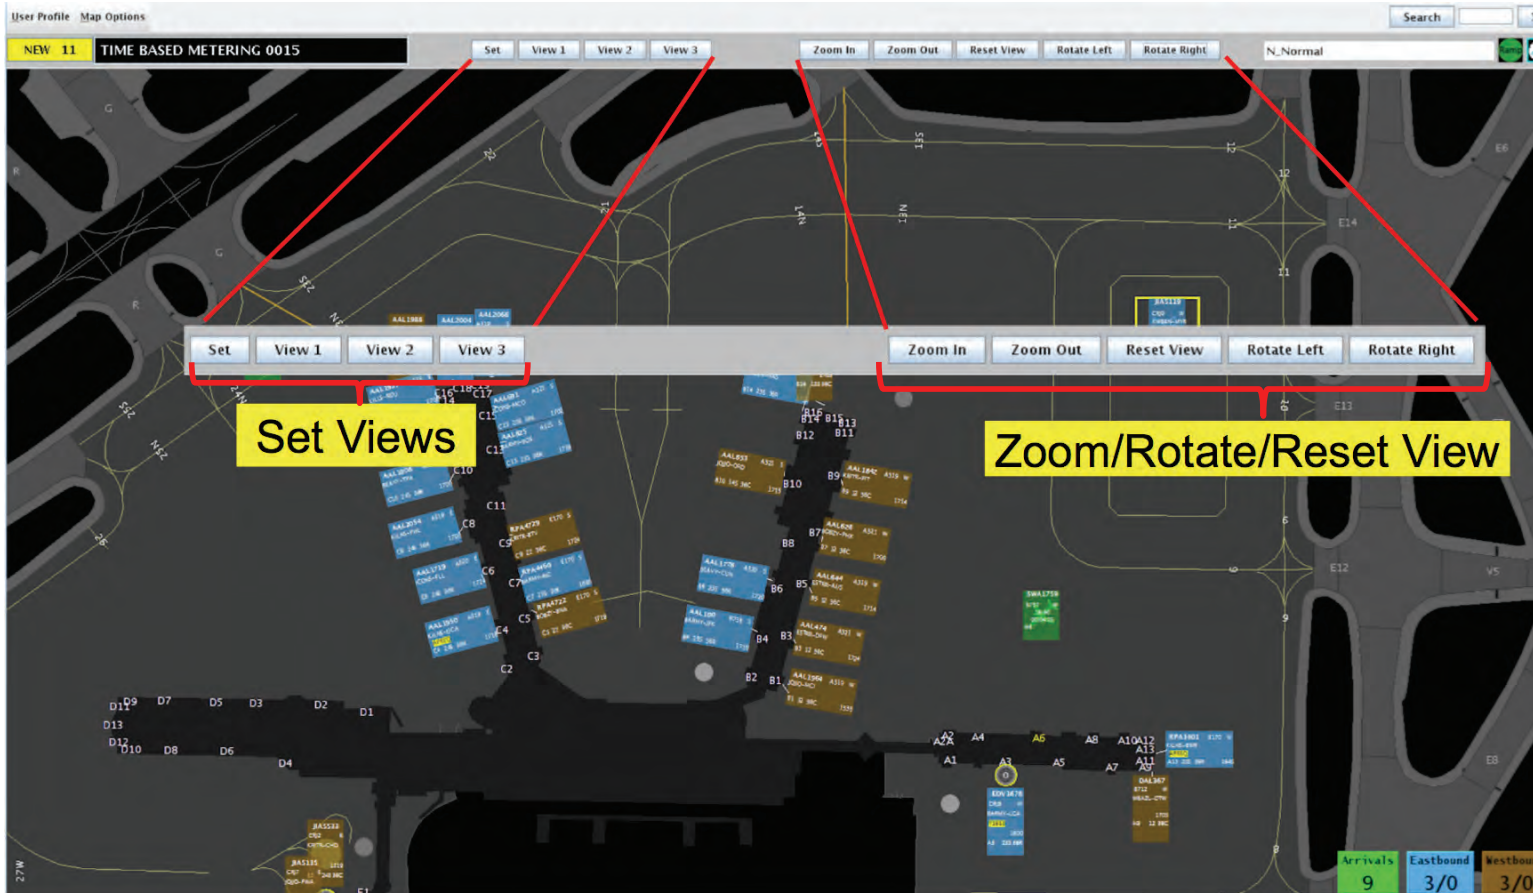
User Profile Map Options

Search

NEW 11 TIME BASED METERING 0015

Set View 1 View 2 View 3

Zoom In Zoom Out Reset View Rotate Left Rotate Right

N_Normal

Set View 1 View 2 View 3

Zoom In Zoom Out Reset View Rotate Left Rotate Right

Set Views

Zoom/Rotate/Reset View

C17 C16 C15 C14 C13 C12 C11 C10 C9 C8 C7 C6 C5 C4 C3 C2

B16 B15 B14 B13 B12 B11 B10 B9 B8 B7 B6 B5 B4 B3 B2 B1

D11 D9 D7 D5 D3 D2 D1 D13 D12 D10 D8 D6 D4

A2A A2 A4 A6 A8 A10 A12 A13 A11 A9 A7 A5 A3 A1

E6 E14 E13 E12 E8

Arrivals 9 Eastbound 3/0 Westbou 3/0